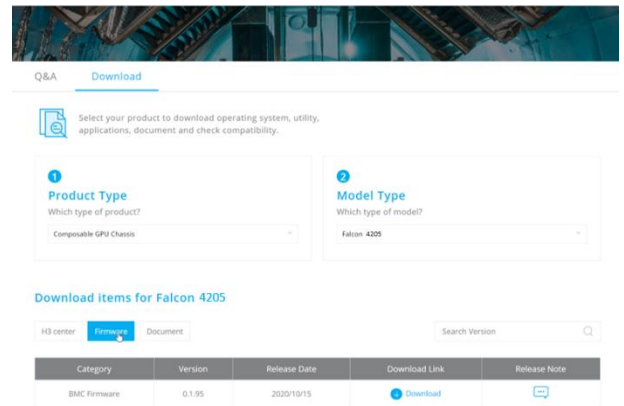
Q&A Download

Select your product to download operating system, utility, applications, document and check compatibility.

1
Product Type
Which type of product?
Composable GPU Chassis

2
Model Type
Which type of model?
Falcon 4205

Download items for Falcon 4205

H3 center Firmware Document

Search Version

| Category | Version | Release Date | Download Link | Release Note |
|---|---|---|---|---|
| BMC Firmware | 0.1.95 | 2020/10/15 | Download | |